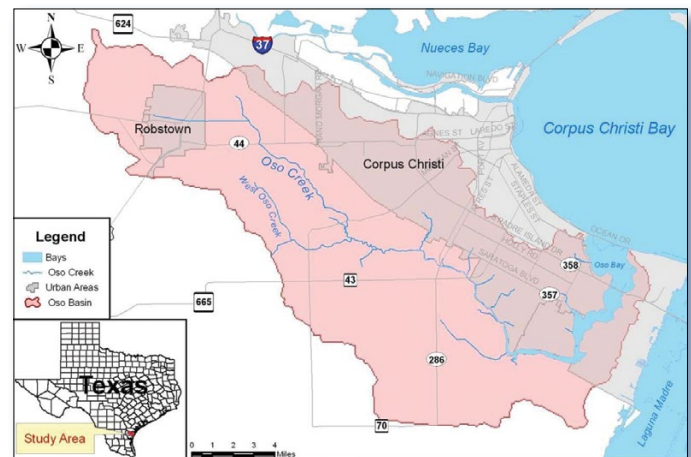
624
N
W E
S
37
Nueces Bay
NAVIGATION BLVD
Corpus Christi Bay
Robstown
44
Oso Creek
Corpus Christi
West Oso Creek
Legend
Bays
Oso Creek
Urban Areas
Oso Basin
43
358
Oso Bay
357
665
286
Texas
Study Area
70
Laguna Madre
0 1 2 3 4
Miles
SARATOGA BLVD
LAREDO ST
OCEAN DR